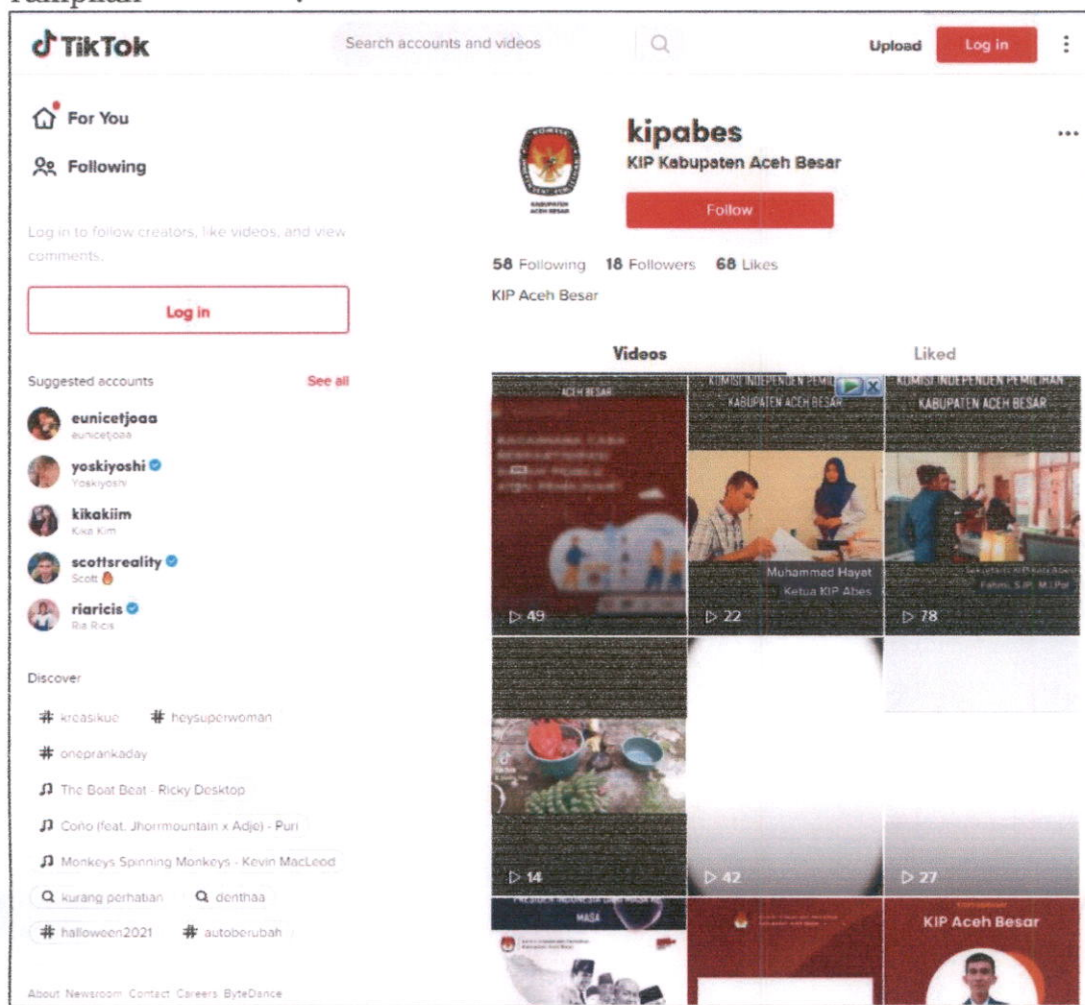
Tampilan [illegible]

TikTok
Search accounts and videos
Upload
Log in

For You
Following

Log in to follow creators, like videos, and view comments.

Log in

Suggested accounts
See all

eunicetjoaa
eunicetjoaa
yoskiyoshi
Yoskiyoshi
kikakiim
Kika Kim
scottsreality
Scott
riaricis
Ria Ricis

Discover

# kreasikuc
# heysuperwoman
# oneprankaday
The Boat Beat - Ricky Desktop
Cono (feat. Jhorrmountain x Adje) - Puri
Monkeys Spinning Monkeys - Kevin MacLeod
kurang perhatian
denthaa
# halloween2021
# autoberubah

About Newsroom Contact Careers ByteDance

kipabes
KIP Kabupaten Aceh Besar
Follow

58 Following 18 Followers 68 Likes
KIP Aceh Besar

Videos
Liked

ACEH BESAR
49

KOMISI INDEPENDEN PEMILIHAN KABUPATEN ACEH BESAR
Muhammad Hayat
Ketua KIP Abes
22

KOMISI INDEPENDEN PEMILIHAN KABUPATEN ACEH BESAR
Fahmi, S.IP, M.I.Pol
78

14
42
27

MASA
KIP Aceh Besar